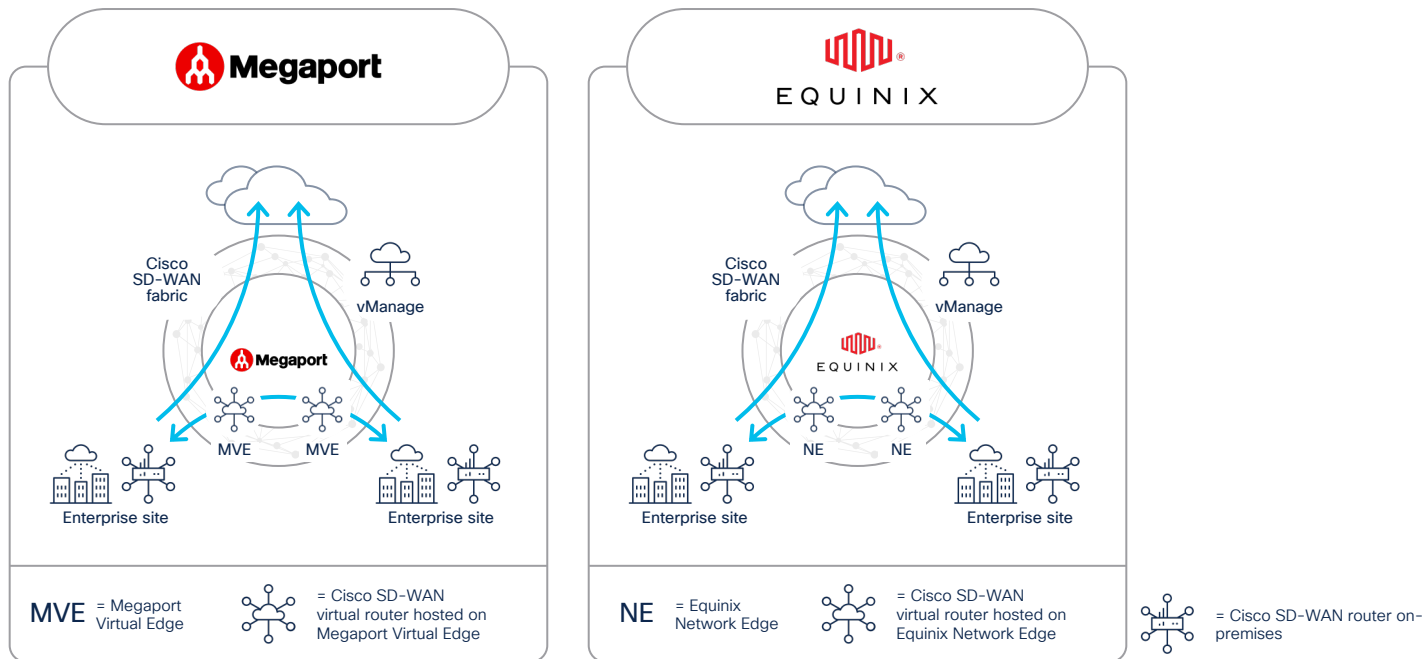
Megaport

Cisco SD-WAN fabric

vManage

Megaport

MVE

MVE

Enterprise site

Enterprise site

MVE = Megaport Virtual Edge

= Cisco SD-WAN virtual router hosted on Megaport Virtual Edge

EQUINIX

Cisco SD-WAN fabric

vManage

EQUINIX

NE

NE

Enterprise site

Enterprise site

NE = Equinix Network Edge

= Cisco SD-WAN virtual router hosted on Equinix Network Edge

= Cisco SD-WAN router on-premises